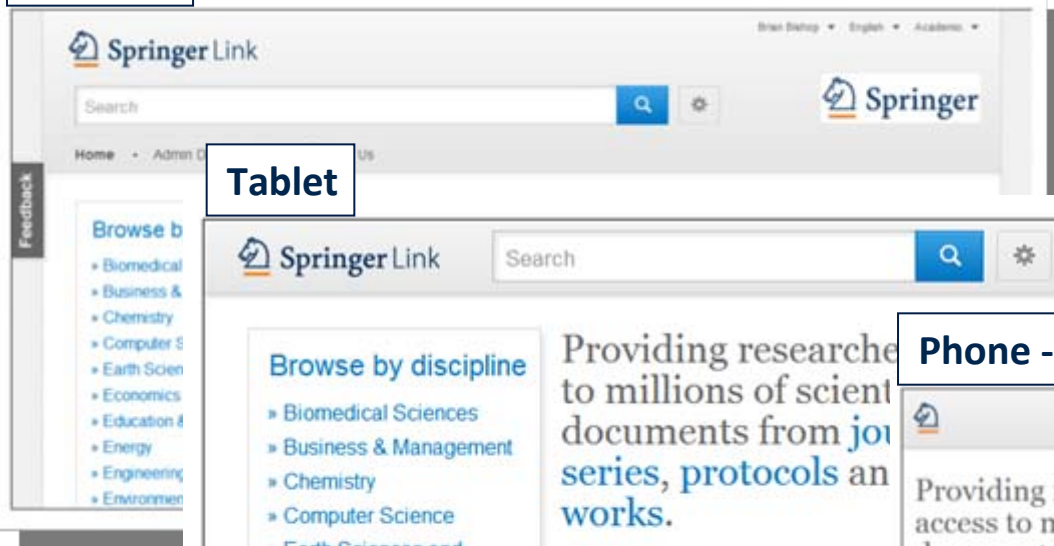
Brian Bishop ▾ English ▾ Academic ▾

Springer Link

Search

Springer

Home • Admin D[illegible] Us

Feedback

Browse b

» Biomedical
» Business &
» Chemistry
» Computer S
» Earth Scien
» Economics
» Education &
» Energy
» Engineering
» Environmen

Tablet

Springer Link

Search

Browse by discipline

» Biomedical Sciences
» Business & Management
» Chemistry
» Computer Science

Providing researche to millions of scient documents from jou series, protocols an works.

Phone -

Providing access to m